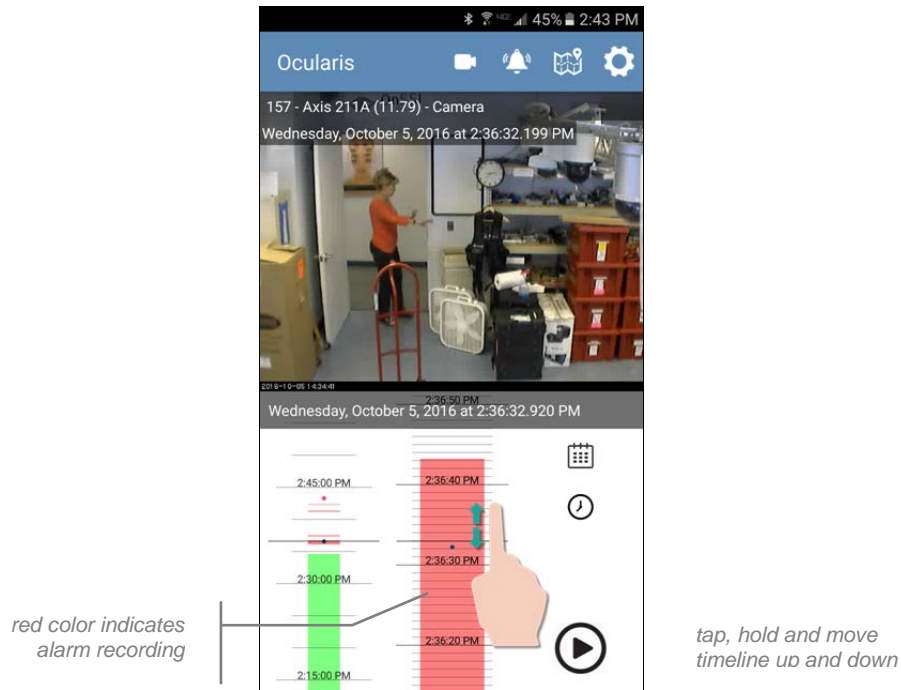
45% 2:43 PM

Ocularis

157 - Axis 211A (11.79) - Camera

Wednesday, October 5, 2016 at 2:36:32.199 PM

2016-10-05 14:34:41

2:36:50 PM

Wednesday, October 5, 2016 at 2:36:32.920 PM

2:45:00 PM

2:36:40 PM

2:36:30 PM

2:30:00 PM

2:36:20 PM

2:15:00 PM

red color indicates alarm recording

tap, hold and move timeline up and down